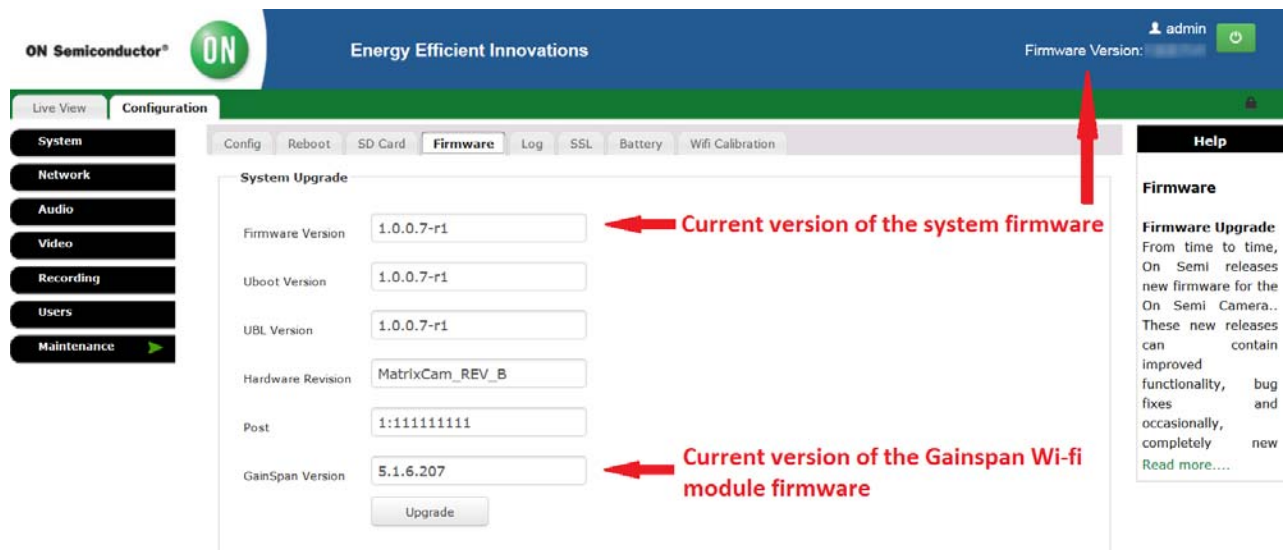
ON Semiconductor® ON Energy Efficient Innovations admin Firmware Version: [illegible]

Live View Configuration

System
Network
Audio
Video
Recording
Users
Maintenance

Config Reboot SD Card Firmware Log SSL Battery Wifi Calibration

System Upgrade

Firmware Version 1.0.0.7-r1
Uboot Version 1.0.0.7-r1
UBL Version 1.0.0.7-r1
Hardware Revision MatrixCam_REV_B
Post 1:111111111
GainSpan Version 5.1.6.207
Upgrade

Current version of the system firmware

Current version of the Gainspan Wi-fi module firmware

Help

Firmware

Firmware Upgrade
From time to time, On Semi releases new firmware for the On Semi Camera.. These new releases can contain improved functionality, bug fixes and occasionally, completely new
Read more....